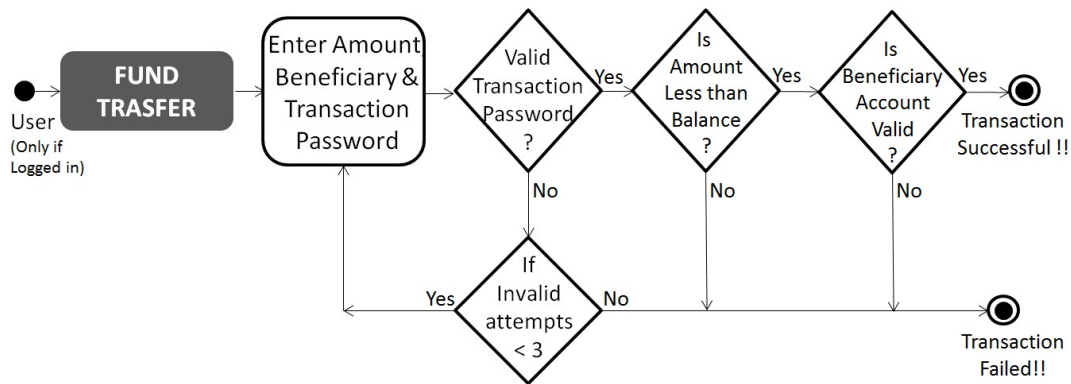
User
(Only if Logged in)

FUND TRASFER

Enter Amount Beneficiary & Transaction Password

Valid Transaction Password ?

Yes

Is Amount Less than Balance ?

Yes

Is Beneficiary Account Valid ?

Yes

Transaction Successful !!

No

No

No

If Invalid attempts < 3

Yes

No

Transaction Failed!!